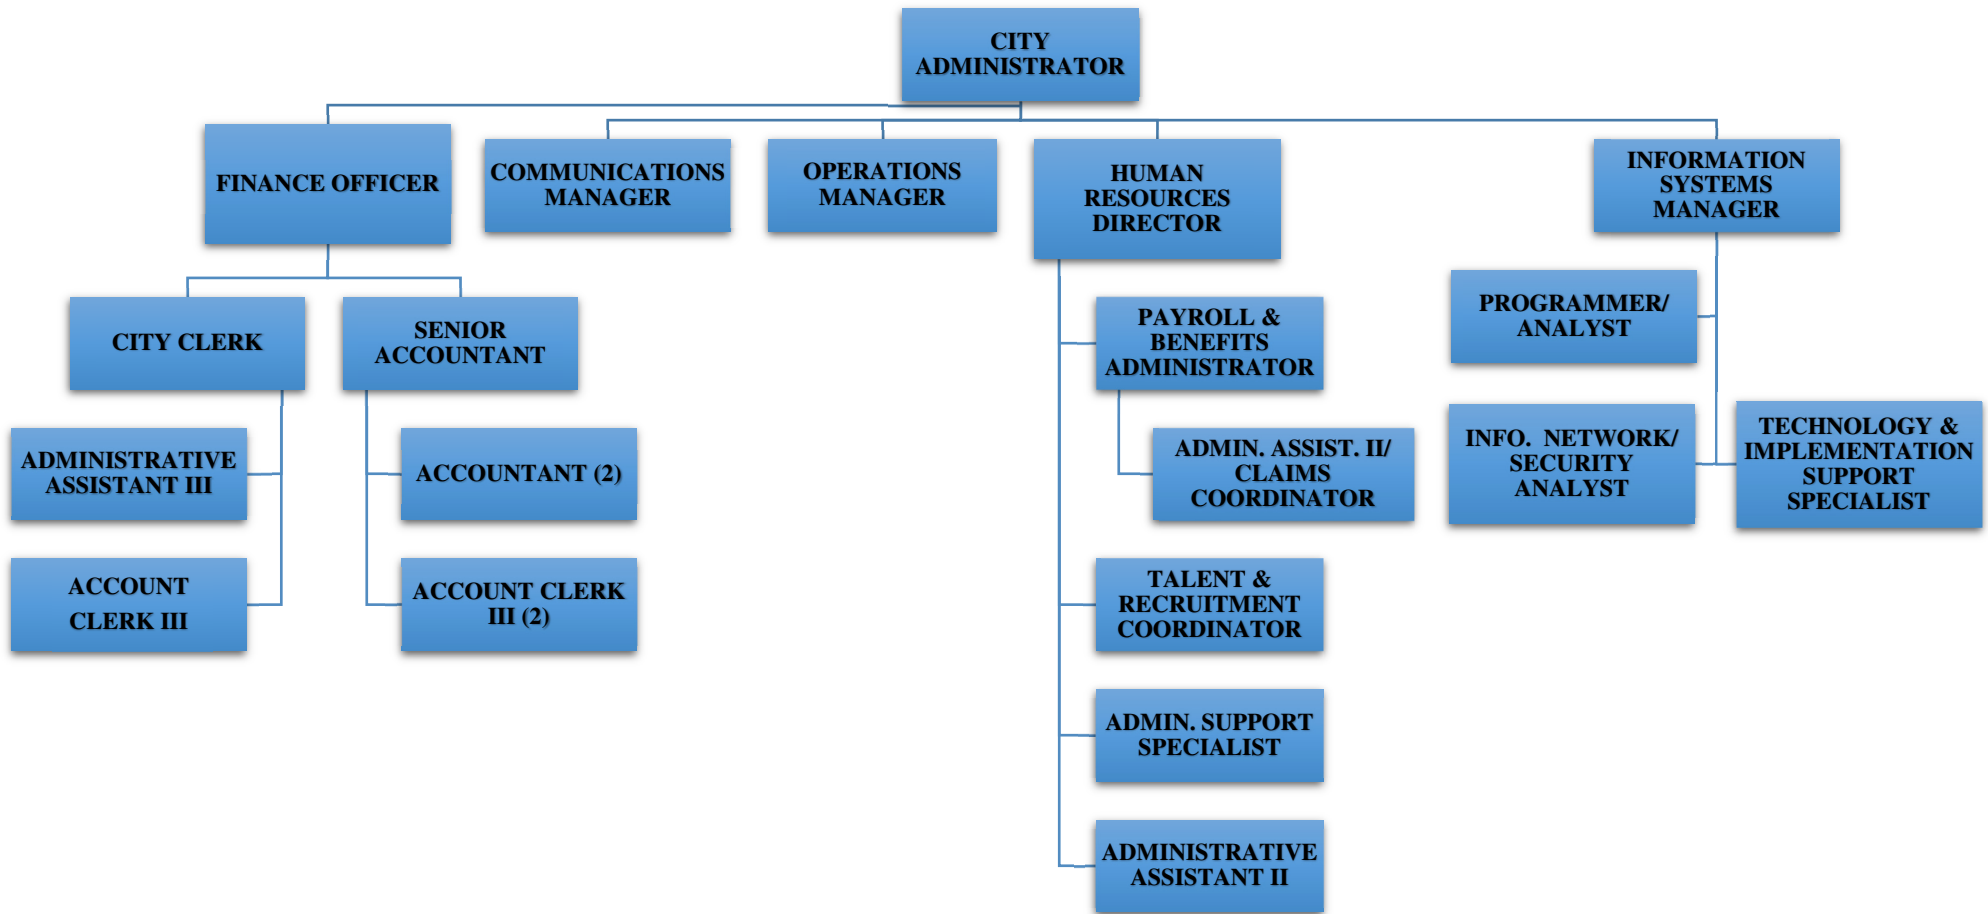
CITY ADMINISTRATOR

FINANCE OFFICER

COMMUNICATIONS MANAGER

OPERATIONS MANAGER

HUMAN RESOURCES DIRECTOR

INFORMATION SYSTEMS MANAGER

CITY CLERK

SENIOR ACCOUNTANT

ADMINISTRATIVE ASSISTANT III

ACCOUNT CLERK III

ACCOUNTANT (2)

ACCOUNT CLERK III (2)

PAYROLL & BENEFITS ADMINISTRATOR

ADMIN. ASSIST. II/ CLAIMS COORDINATOR

TALENT & RECRUITMENT COORDINATOR

ADMIN. SUPPORT SPECIALIST

ADMINISTRATIVE ASSISTANT II

PROGRAMMER/ ANALYST

INFO. NETWORK/ SECURITY ANALYST

TECHNOLOGY & IMPLEMENTATION SUPPORT SPECIALIST